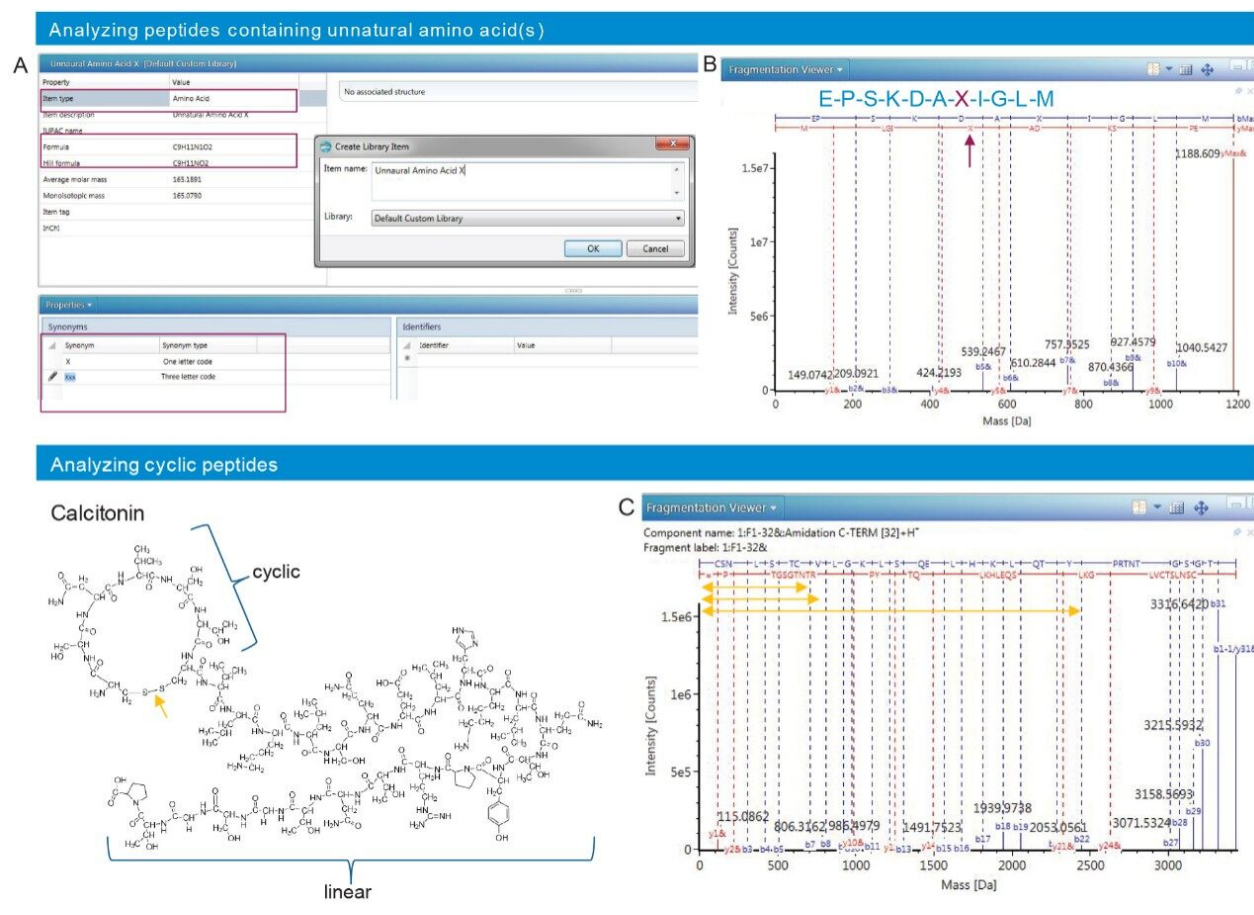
Analyzing peptides containing unnatural amino acid(s)

A

Unnatural Amino Acid X [Default Custom Library]

| Property | Value |
|---|---|
| Item type | Amino Acid |
| Item description | Unnatural Amino Acid X |
| IUPAC name | |
| Formula | C9H11N1O2 |
| Hill formula | C9H11NO2 |
| Average molar mass | 165.1891 |
| Monoisotopic mass | 165.0790 |
| Item tag | |
| InChI | |

No associated structure

Create Library Item

Item name: Unnaural Amino Acid X

Library: Default Custom Library

OK Cancel

Properties

Synonyms

| Synonym | Synonym type |
|---|---|
| X | One letter code |
| Xxx | Three letter code |

Identifiers

| Identifier | Value |
|---|---|

B

Fragmentation Viewer

E-P-S-K-D-A-X-I-G-L-M

EP S K D A X I G L M bMax
M LG AD KS PE yMax

1188.609 yMax&

1.5e7
1e7
5e6
0

Intensity [Counts]

149.0742 209.0921 424.2193 539.2467 610.2844 757.9525 870.4366 927.4579 1040.5427

y1& b2& b3& y4& b5& y5& b6& y7& b7& b8& b9& y9& b10&

0 200 400 600 800 1000 1200

Mass [Da]

Analyzing cyclic peptides

Calcitonin

cyclic

linear

C

Fragmentation Viewer

Component name: 1:F1-32&Amidation C-TERM [32]+H⁺
Fragment label: 1:F1-32&

CSN L S TC V L G K L S QE L H K L QT Y PRTNT G S G T
P TGSGTNTR PY TQ LKHLEQS LKG LVCTSLNSC

1.5e6
1e6
5e5
0

Intensity [Counts]

3316.6420 b31
b1-1/y31
3215.5932 b30
3158.5693 b29
115.0862 806.3162 986.4979 1491.7523 1939.9738 2053.0561 3071.5324 b28 b27

y1& y2& b3 b4 b5 b7 b8 y10& b11 y1 b13 y1 b15 b16 b17 b18 b19 y21& b22 y24&

0 500 1000 1500 2000 2500 3000

Mass [Da]